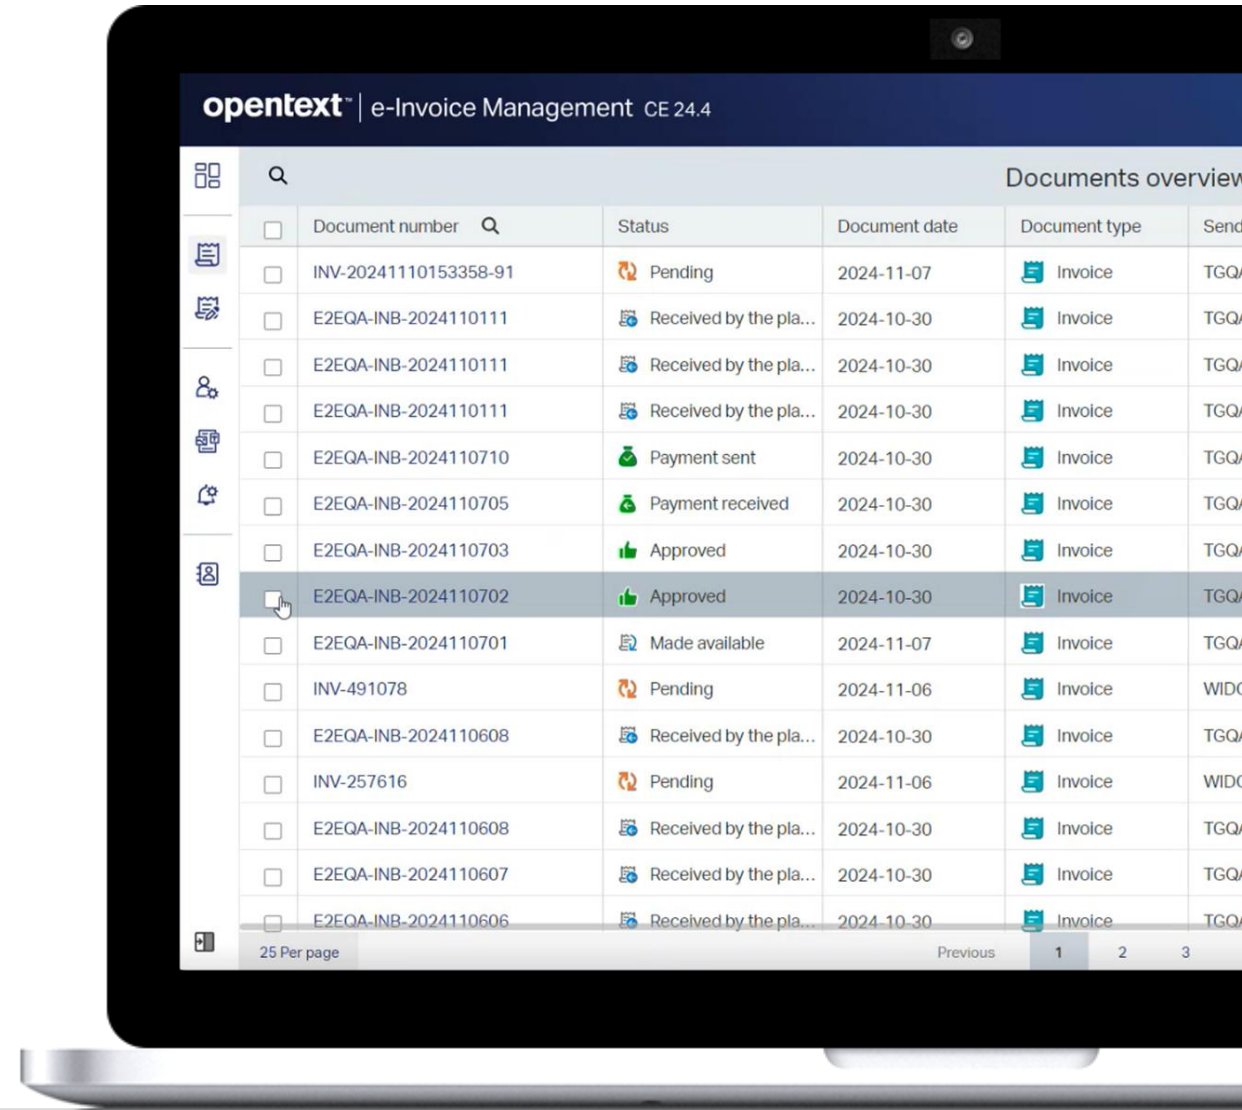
opentext™ | e-Invoice Management CE 24.4

Documents overview

| Document number | Status | Document date | Document type | Send |
|---|---|---|---|---|
| INV-20241110153358-91 | Pending | 2024-11-07 | Invoice | TGQ |
| E2EQA-INB-2024110111 | Received by the pla... | 2024-10-30 | Invoice | TGQ |
| E2EQA-INB-2024110111 | Received by the pla... | 2024-10-30 | Invoice | TGQ |
| E2EQA-INB-2024110111 | Received by the pla... | 2024-10-30 | Invoice | TGQ |
| E2EQA-INB-2024110710 | Payment sent | 2024-10-30 | Invoice | TGQ |
| E2EQA-INB-2024110705 | Payment received | 2024-10-30 | Invoice | TGQ |
| E2EQA-INB-2024110703 | Approved | 2024-10-30 | Invoice | TGQ |
| E2EQA-INB-2024110702 | Approved | 2024-10-30 | Invoice | TGQ |
| E2EQA-INB-2024110701 | Made available | 2024-11-07 | Invoice | TGQ |
| INV-491078 | Pending | 2024-11-06 | Invoice | WID |
| E2EQA-INB-2024110608 | Received by the pla... | 2024-10-30 | Invoice | TGQ |
| INV-257616 | Pending | 2024-11-06 | Invoice | WID |
| E2EQA-INB-2024110608 | Received by the pla... | 2024-10-30 | Invoice | TGQ |
| E2EQA-INB-2024110607 | Received by the pla... | 2024-10-30 | Invoice | TGQ |
| E2EQA-INB-2024110606 | Received by the pla... | 2024-10-30 | Invoice | TGQ |

25 Per page Previous 1 2 3